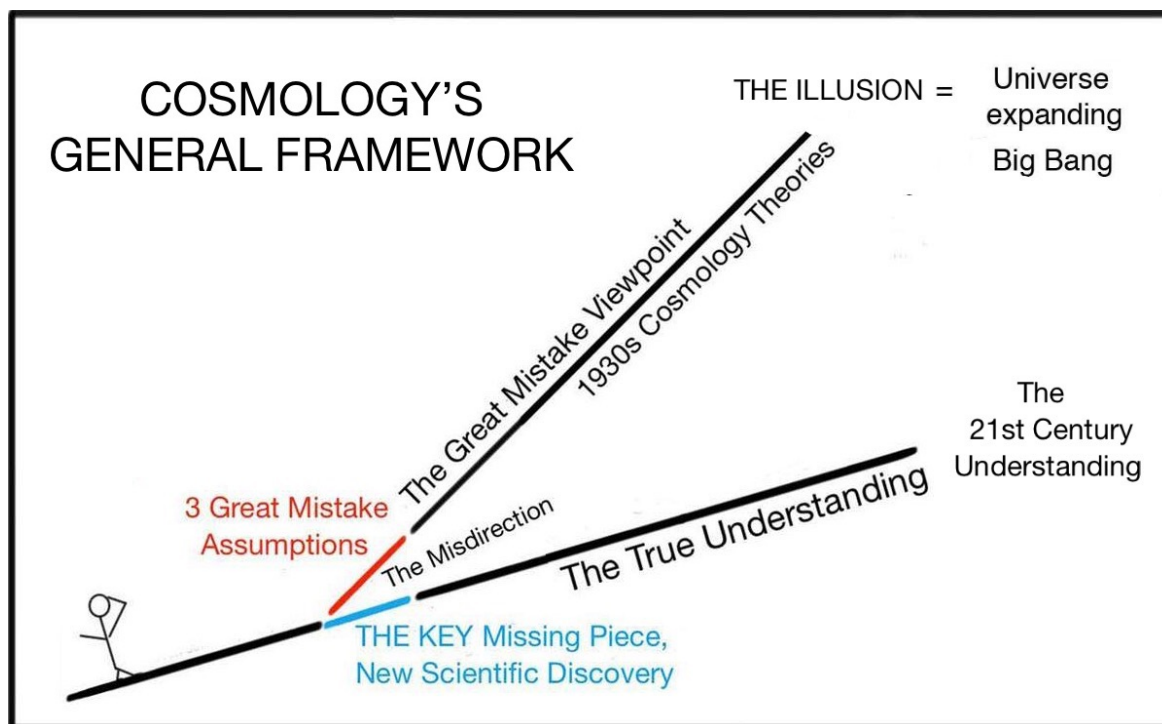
COSMOLOGY'S GENERAL FRAMEWORK

THE ILLUSION = Universe expanding Big Bang

The Great Mistake Viewpoint

1930s Cosmology Theories

3 Great Mistake Assumptions

The Misdirection

The True Understanding

The 21st Century Understanding

THE KEY Missing Piece, New Scientific Discovery